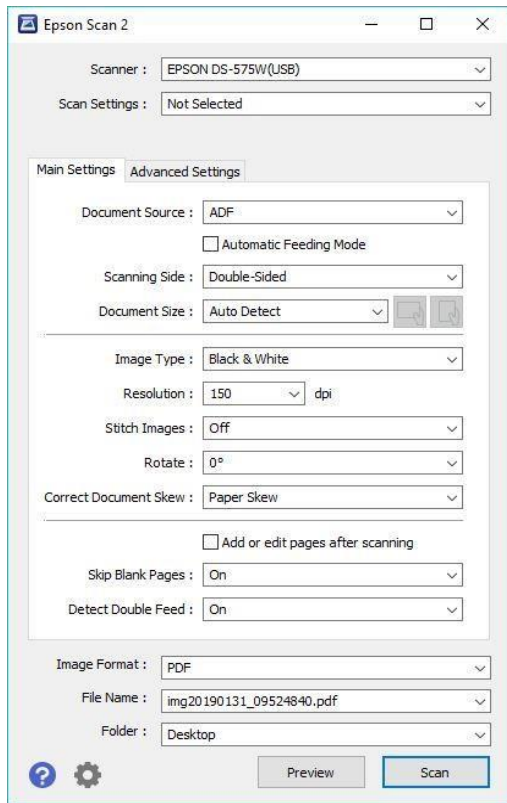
Epson Scan 2

Scanner : EPSON DS-575W(USB)

Scan Settings : Not Selected

Main Settings Advanced Settings

Document Source : ADF

Automatic Feeding Mode

Scanning Side : Double-Sided

Document Size : Auto Detect

Image Type : Black & White

Resolution : 150 dpi

Stitch Images : Off

Rotate : 0°

Correct Document Skew : Paper Skew

Add or edit pages after scanning

Skip Blank Pages : On

Detect Double Feed : On

Image Format : PDF

File Name : img20190131_09524840.pdf

Folder : Desktop

Preview

Scan